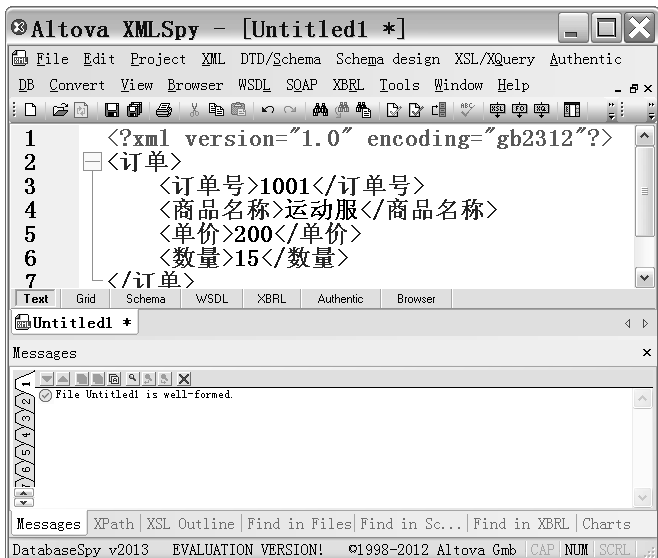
Altova XMLSpy - [Untitled1 *]

File Edit Project XML DTD/Schema Schema design XSL/XQuery Authentic DB Convert View Browser WSDL SOAP XBRL Tools Window Help

1 <?xml version="1.0" encoding="gb2312"?>
2 <订单>
3 <订单号>1001</订单号>
4 <商品名称>运动服</商品名称>
5 <单价>200</单价>
6 <数量>15</数量>
7 </订单>

Text Grid Schema WSDL XBRL Authentic Browser

Untitled1 *

Messages

1 2 3 4 5 6 7

File Untitled1 is well-formed.

Messages XPath XSL Outline Find in Files Find in Sc... Find in XBRL Charts

DatabaseSpy v2013 EVALUATION VERSION! ©1998-2012 Altova Gmb CAP NUM SCRL